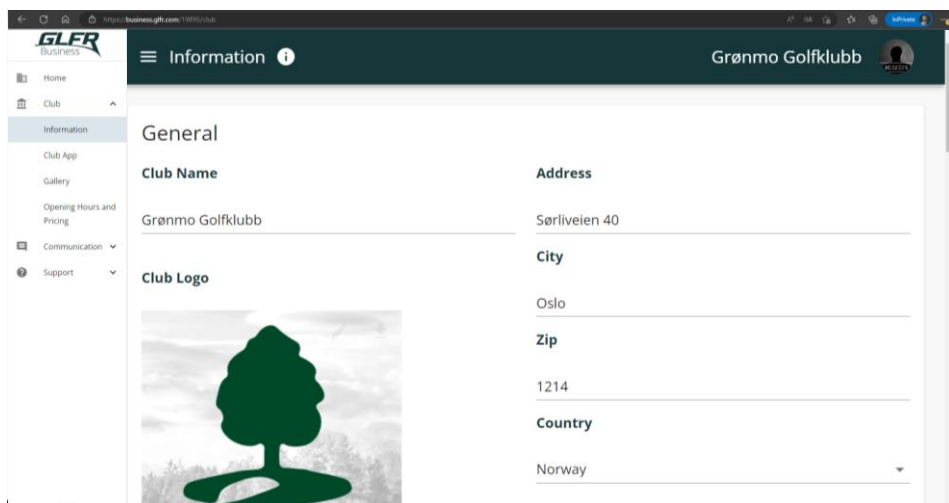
https://business.glfr.com/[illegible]/club

InPrivate

GLFR
Business

Home
Club
Information
Club App
Gallery
Opening Hours and Pricing
Communication
Support

Information

Grønmo Golfklubb

General

Club Name
Grønmo Golfklubb

Club Logo

Address
Sørliveien 40

City
Oslo

Zip
1214

Country
Norway